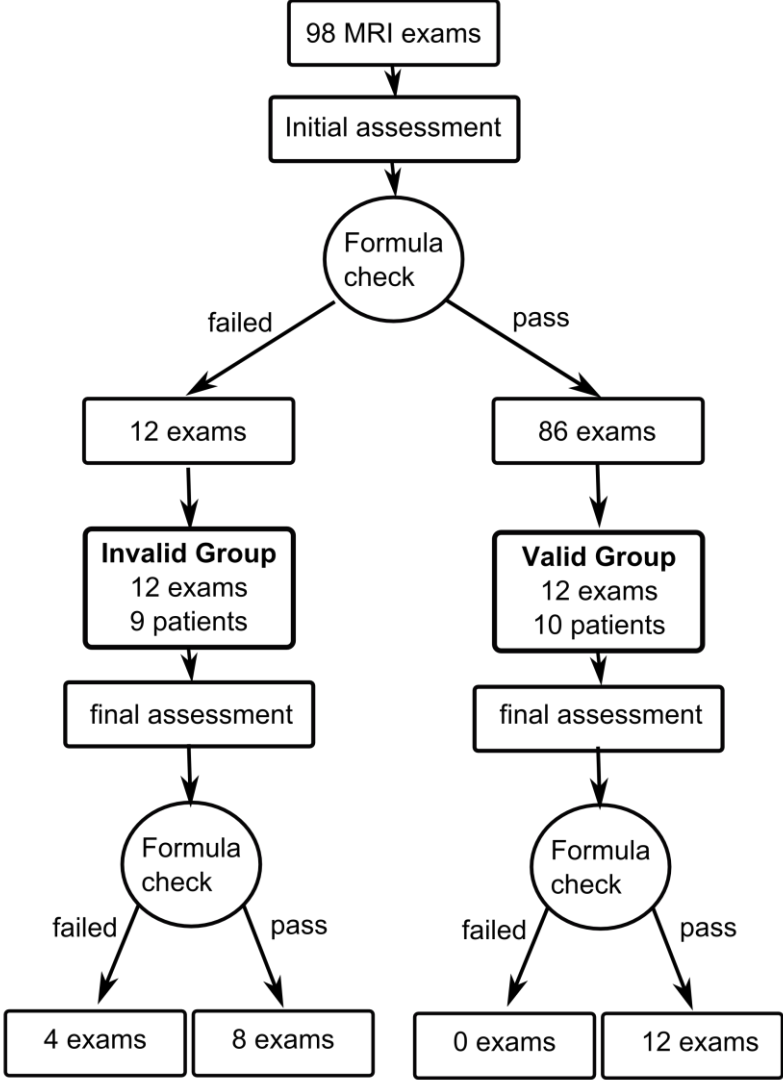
98 MRI exams

Initial assessment

Formula check

failed

pass

12 exams

86 exams

**Invalid Group**
12 exams
9 patients

**Valid Group**
12 exams
10 patients

final assessment

final assessment

Formula check

failed

pass

Formula check

failed

pass

4 exams

8 exams

0 exams

12 exams